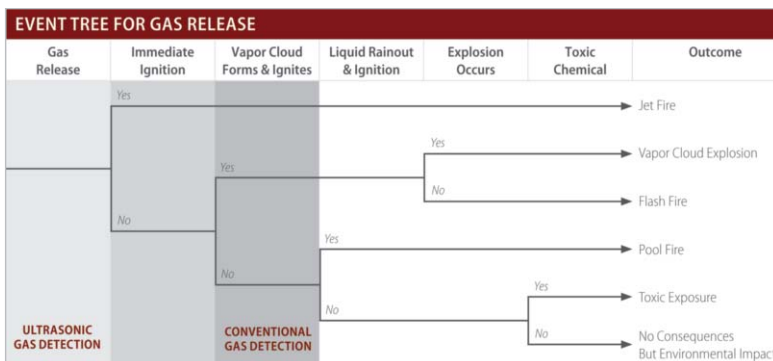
EVENT TREE FOR GAS RELEASE

Gas Release
Immediate Ignition
Vapor Cloud Forms & Ignites
Liquid Rainout & Ignition
Explosion Occurs
Toxic Chemical
Outcome

Yes
Jet Fire
Yes
Yes
Vapor Cloud Explosion
No
Flash Fire
No
Yes
Pool Fire
No
Yes
Toxic Exposure
No
No
No Consequences But Environmental Impac

ULTRASONIC GAS DETECTION
CONVENTIONAL GAS DETECTION